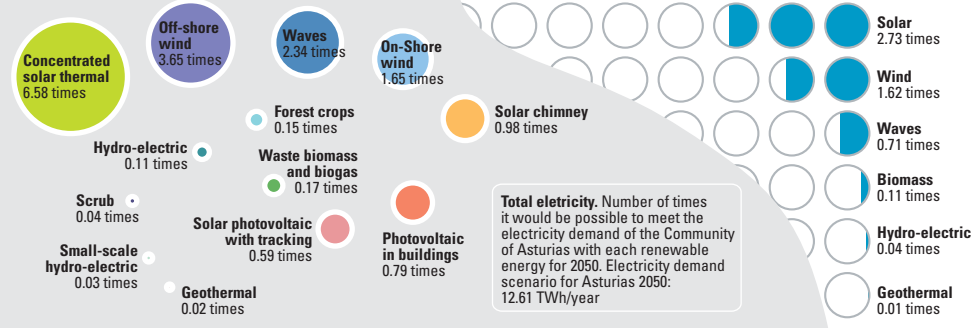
Concentrated solar thermal
6.58 times

Off-shore wind
3.65 times

Waves
2.34 times

On-Shore wind
1.65 times

Forest crops
0.15 times

Solar chimney
0.98 times

Hydro-electric
0.11 times

Waste biomass and biogas
0.17 times

Scrub
0.04 times

Solar photovoltaic with tracking
0.59 times

Photovoltaic in buildings
0.79 times

Small-scale hydro-electric
0.03 times

Geothermal
0.02 times

Total eletricity. Number of times it would be possible to meet the electricity demand of the Community of Asturias with each renewable energy for 2050. Electricity demand scenario for Asturias 2050: 12.61 TWh/year

Solar
2.73 times

Wind
1.62 times

Waves
0.71 times

Biomass
0.11 times

Hydro-electric
0.04 times

Geothermal
0.01 times